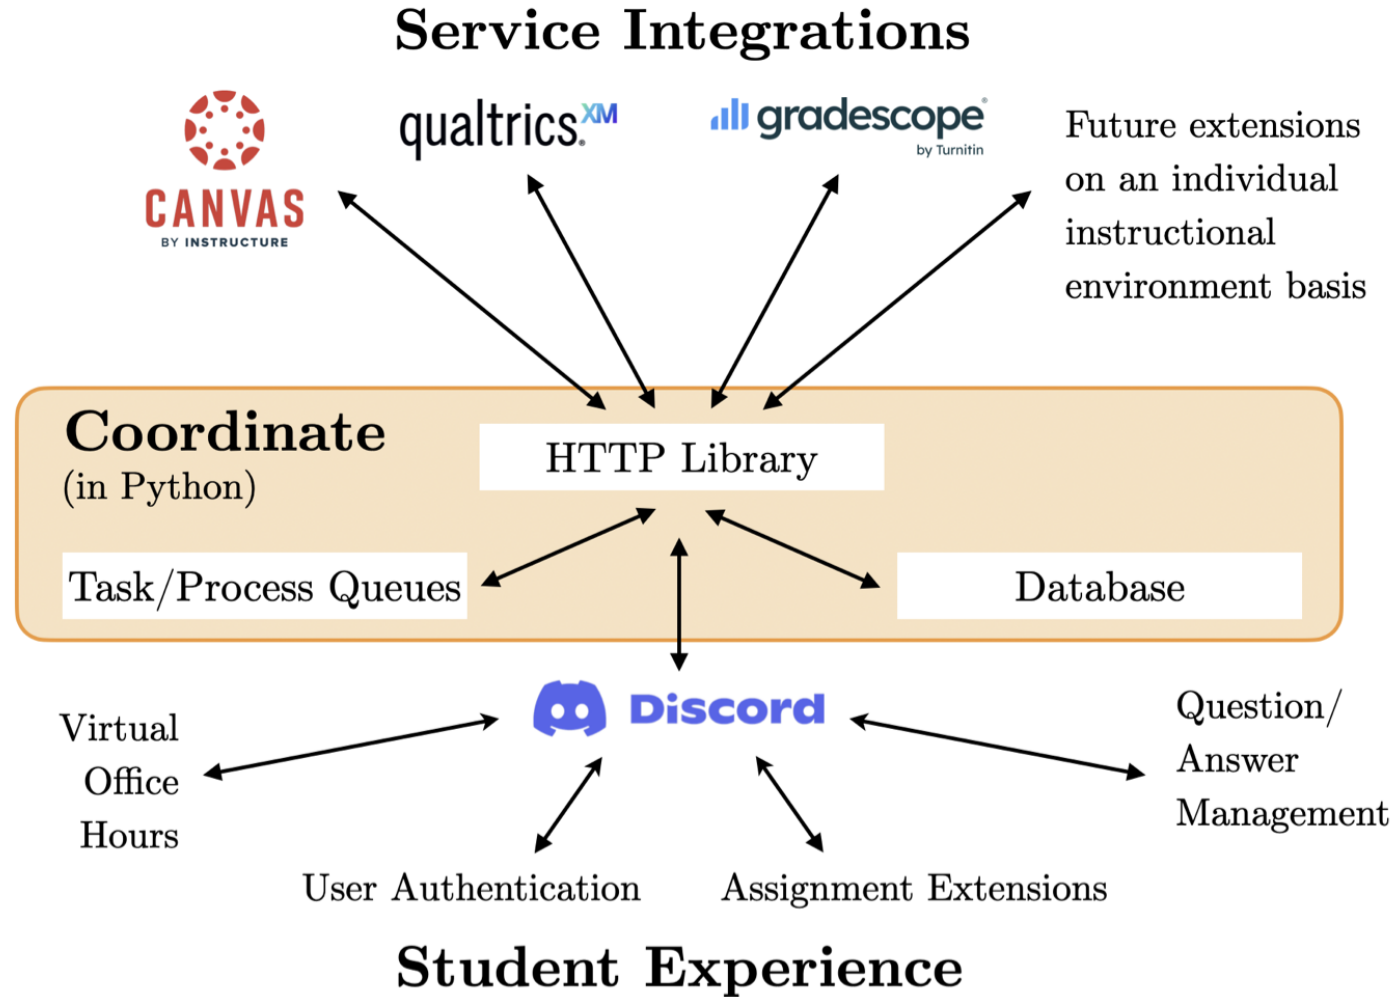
Service Integrations

CANVAS
BY INSTRUCTURE

qualtrics.XM

gradescope
by Turnitin

Future extensions on an individual instructional environment basis

Coordinate
(in Python)

HTTP Library

Task/Process Queues

Database

Discord

Virtual Office Hours

Question/ Answer Management

User Authentication

Assignment Extensions

Student Experience